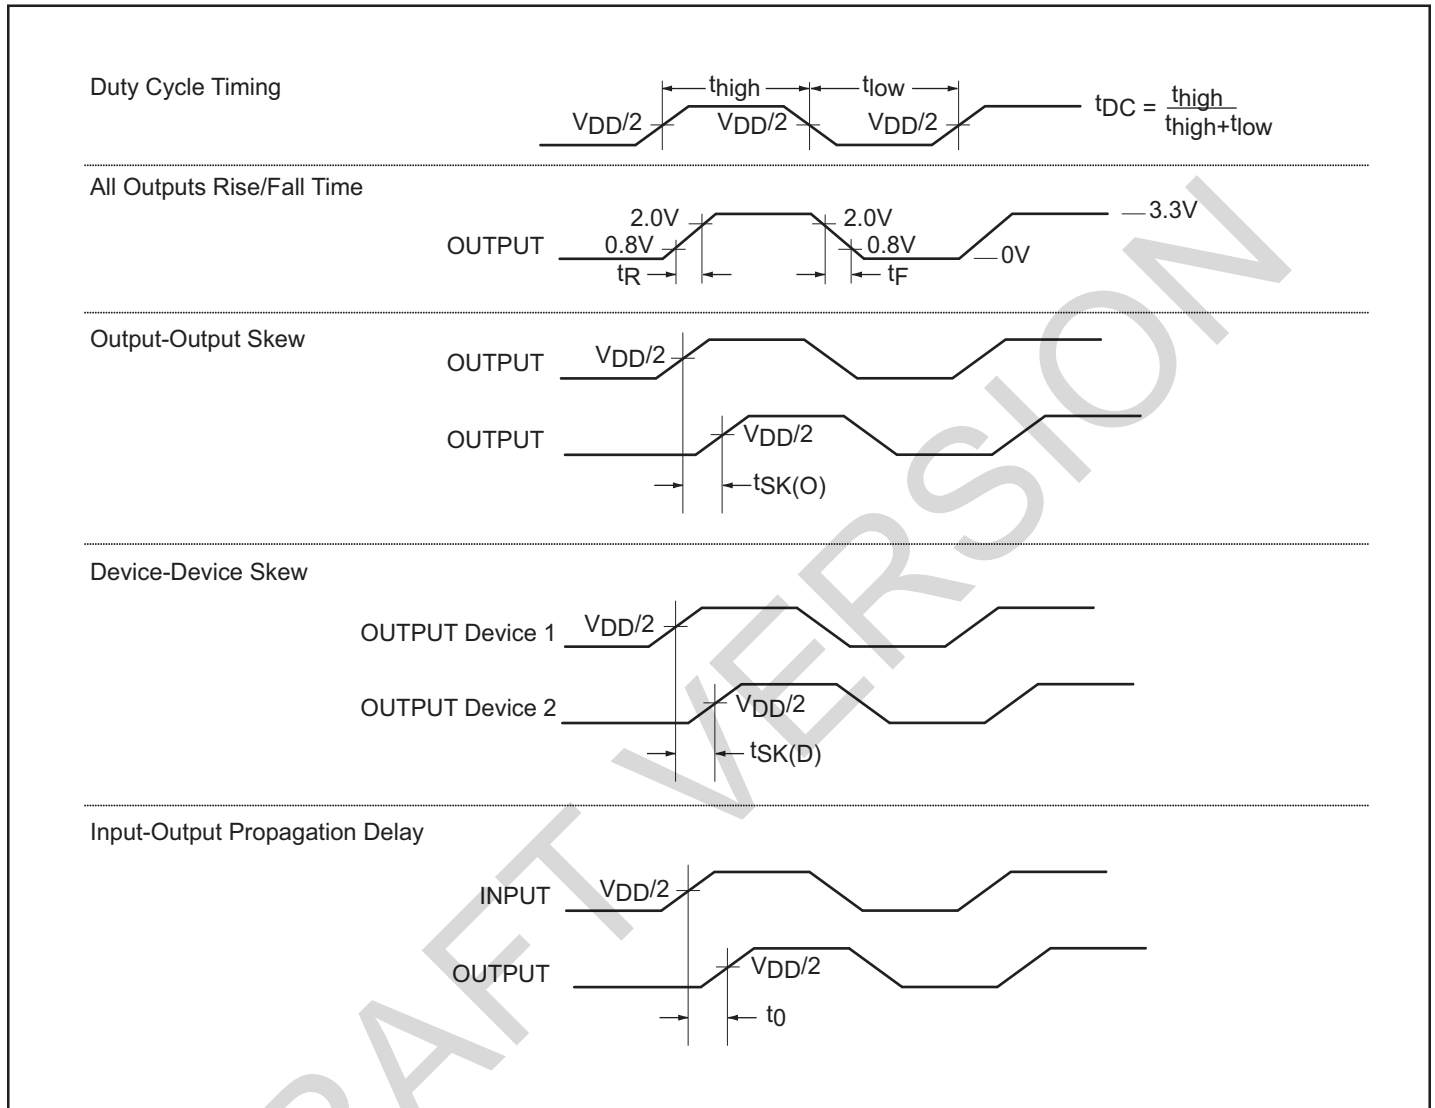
Duty Cycle Timing

$t_{high}$ $t_{low}$

$V_{DD}/2$ $V_{DD}/2$ $V_{DD}/2$

$t_{DC} = \frac{t_{high}}{t_{high}+t_{low}}$

All Outputs Rise/Fall Time

2.0V 2.0V 3.3V

OUTPUT 0.8V 0.8V 0V

$t_R$ $t_F$

Output-Output Skew

OUTPUT $V_{DD}/2$

OUTPUT $V_{DD}/2$

$t_{SK(O)}$

Device-Device Skew

OUTPUT Device 1 $V_{DD}/2$

OUTPUT Device 2 $V_{DD}/2$

$t_{SK(D)}$

Input-Output Propagation Delay

INPUT $V_{DD}/2$

OUTPUT $V_{DD}/2$

$t_0$

DRAFT VERSION